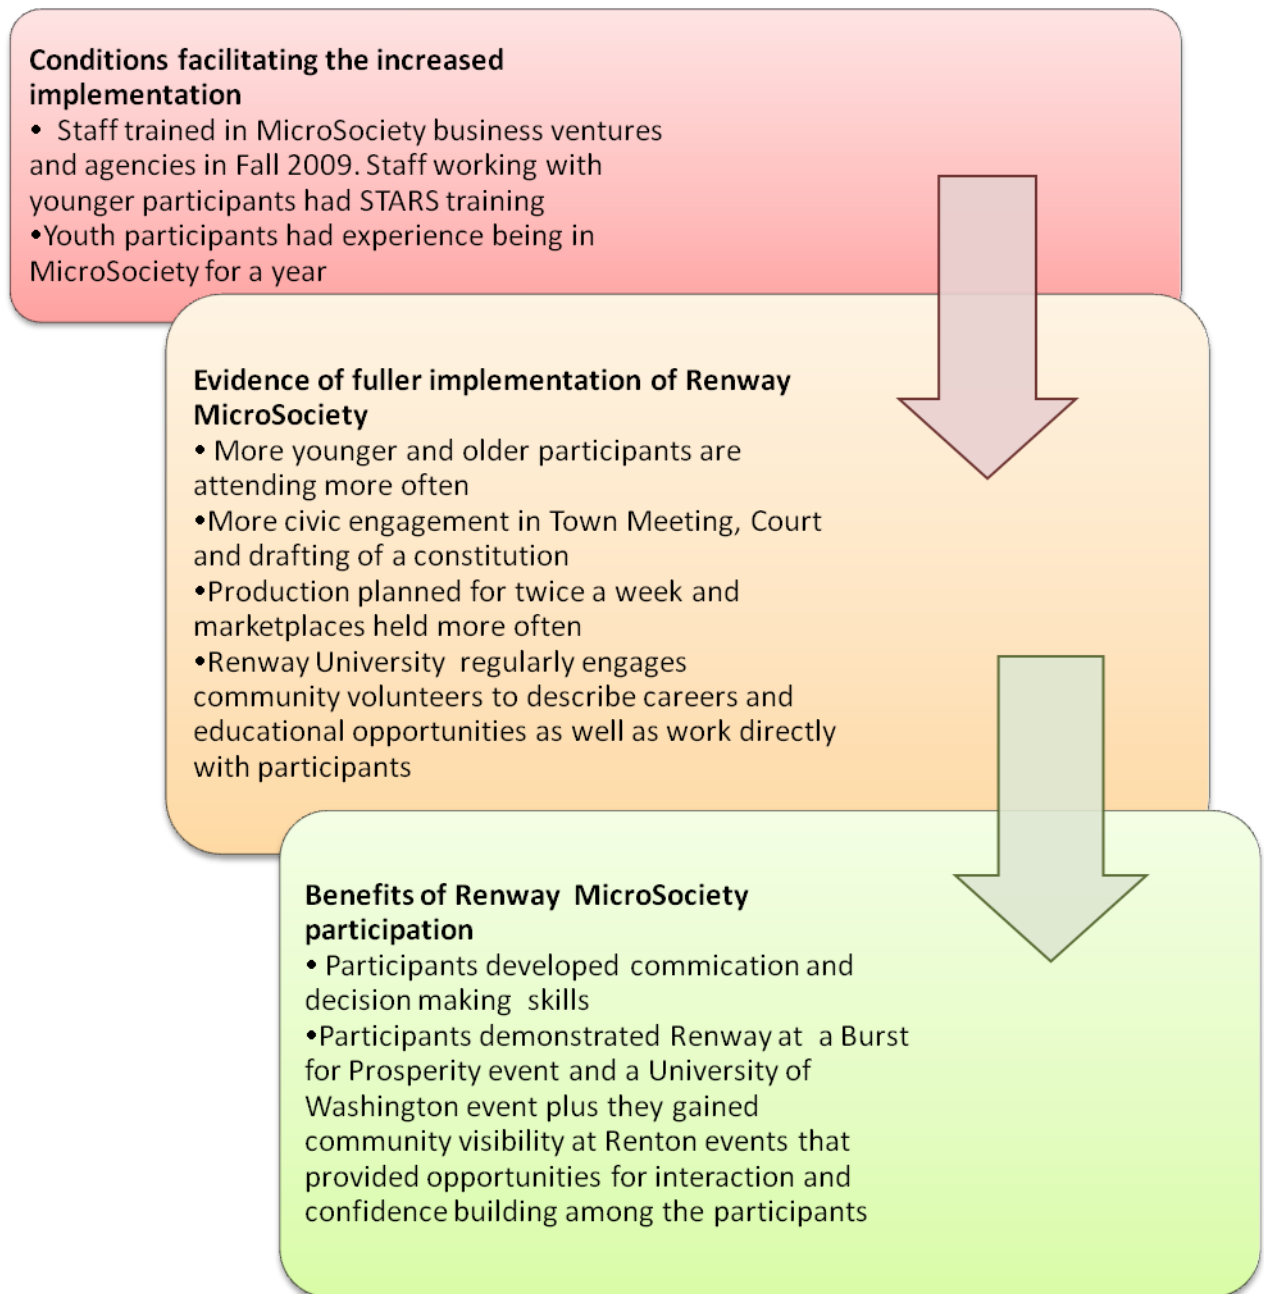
**Conditions facilitating the increased implementation**

• Staff trained in MicroSociety business ventures and agencies in Fall 2009. Staff working with younger participants had STARS training

•Youth participants had experience being in MicroSociety for a year

**Evidence of fuller implementation of Renway MicroSociety**

• More younger and older participants are attending more often

•More civic engagement in Town Meeting, Court and drafting of a constitution

•Production planned for twice a week and marketplaces held more often

•Renway University regularly engages community volunteers to describe careers and educational opportunities as well as work directly with participants

**Benefits of Renway MicroSociety participation**

• Participants developed commication and decision making skills

•Participants demonstrated Renway at a Burst for Prosperity event and a University of Washington event plus they gained community visibility at Renton events that provided opportunities for interaction and confidence building among the participants